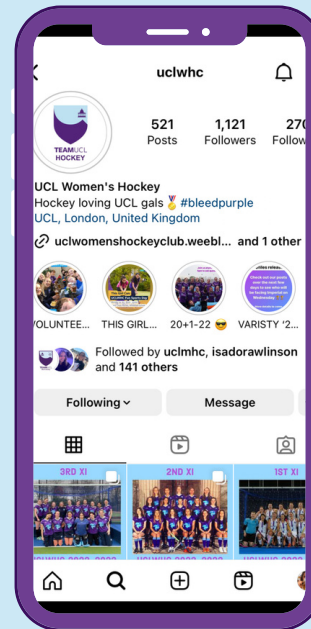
uclwhc

TEAM UCL HOCKEY

521 Posts

1,121 Followers

27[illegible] Follo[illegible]

UCL Women's Hockey

Hockey loving UCL gals 🥇 #bleedpurple

UCL, London, United Kingdom

uclwomenshockeyclub.weebl... and 1 other

VOLUNTEE...

THIS GIRL...

20+1-22 😎

VARISTY '2...

Followed by uclmhc, isadorawlinson and 141 others

Following

Message

3RD XI

2ND XI

1ST XI